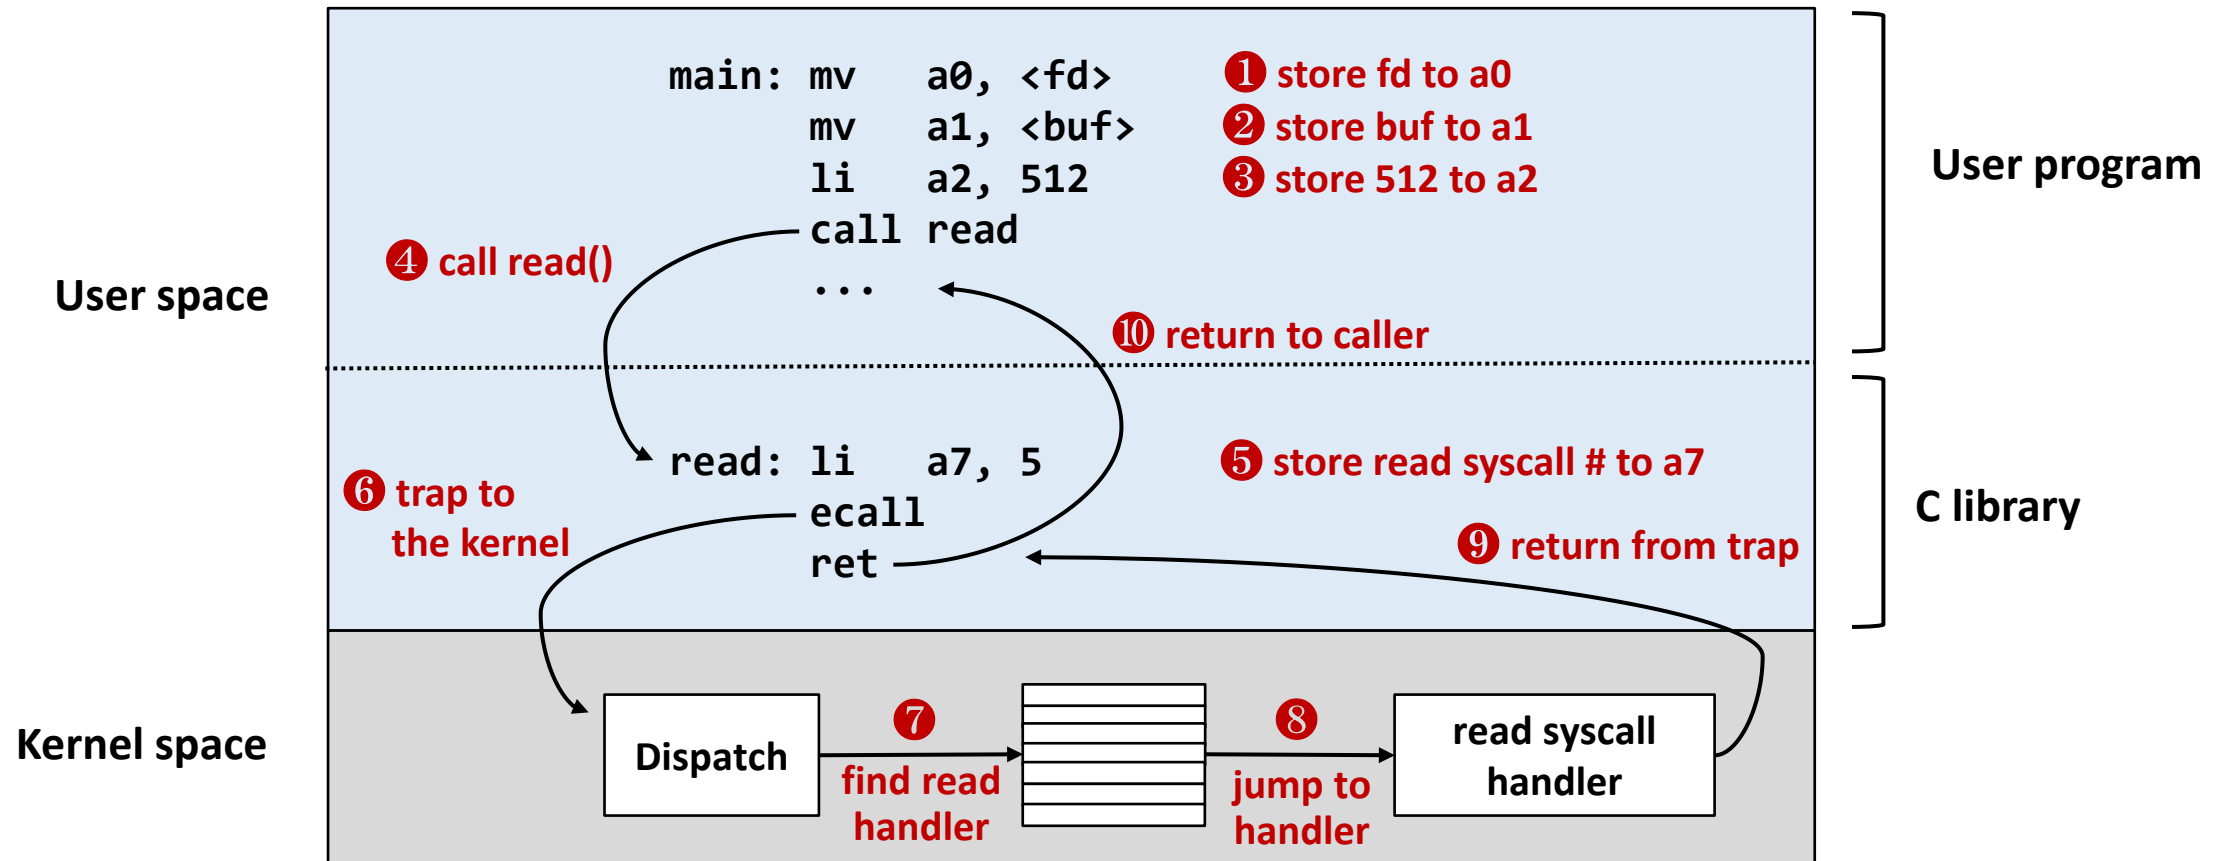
main: mv a0, <fd>
mv a1, <buf>
li a2, 512
call read
...

❶ store fd to a0
❷ store buf to a1
❸ store 512 to a2

User program

❹ call read()

User space

❿ return to caller

read: li a7, 5
ecall
ret

❺ store read syscall # to a7

❻ trap to the kernel

C library

❾ return from trap

Kernel space

Dispatch

❼ find read handler

❽ jump to handler

read syscall handler